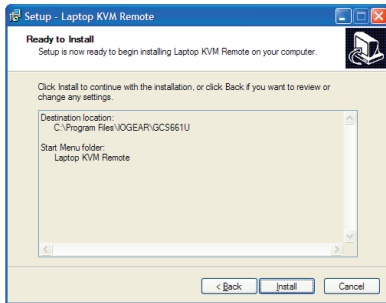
Setup - Laptop KVM Remote

Ready to Install
Setup is now ready to begin installing Laptop KVM Remote on your computer.

Click Install to continue with the installation, or click Back if you want to review or change any settings.

Destination location:
C:\Program Files\IOGEAR\GCS661U

Start Menu folder:
Laptop KVM Remote

< Back
Install
Cancel